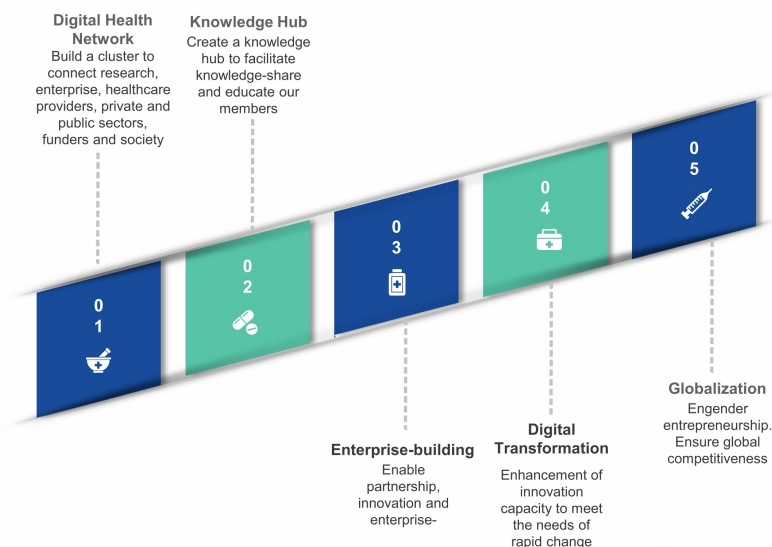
Digital Health Network
Build a cluster to connect research, enterprise, healthcare providers, private and public sectors, funders and society

Knowledge Hub
Create a knowledge hub to facilitate knowledge-share and educate our members

0
1

0
2

0
3

0
4

0
5

Enterprise-building
Enable partnership, innovation and enterprise-

Digital Transformation
Enhancement of innovation capacity to meet the needs of rapid change

Globalization
Engender entrepreneurship. Ensure global competitiveness